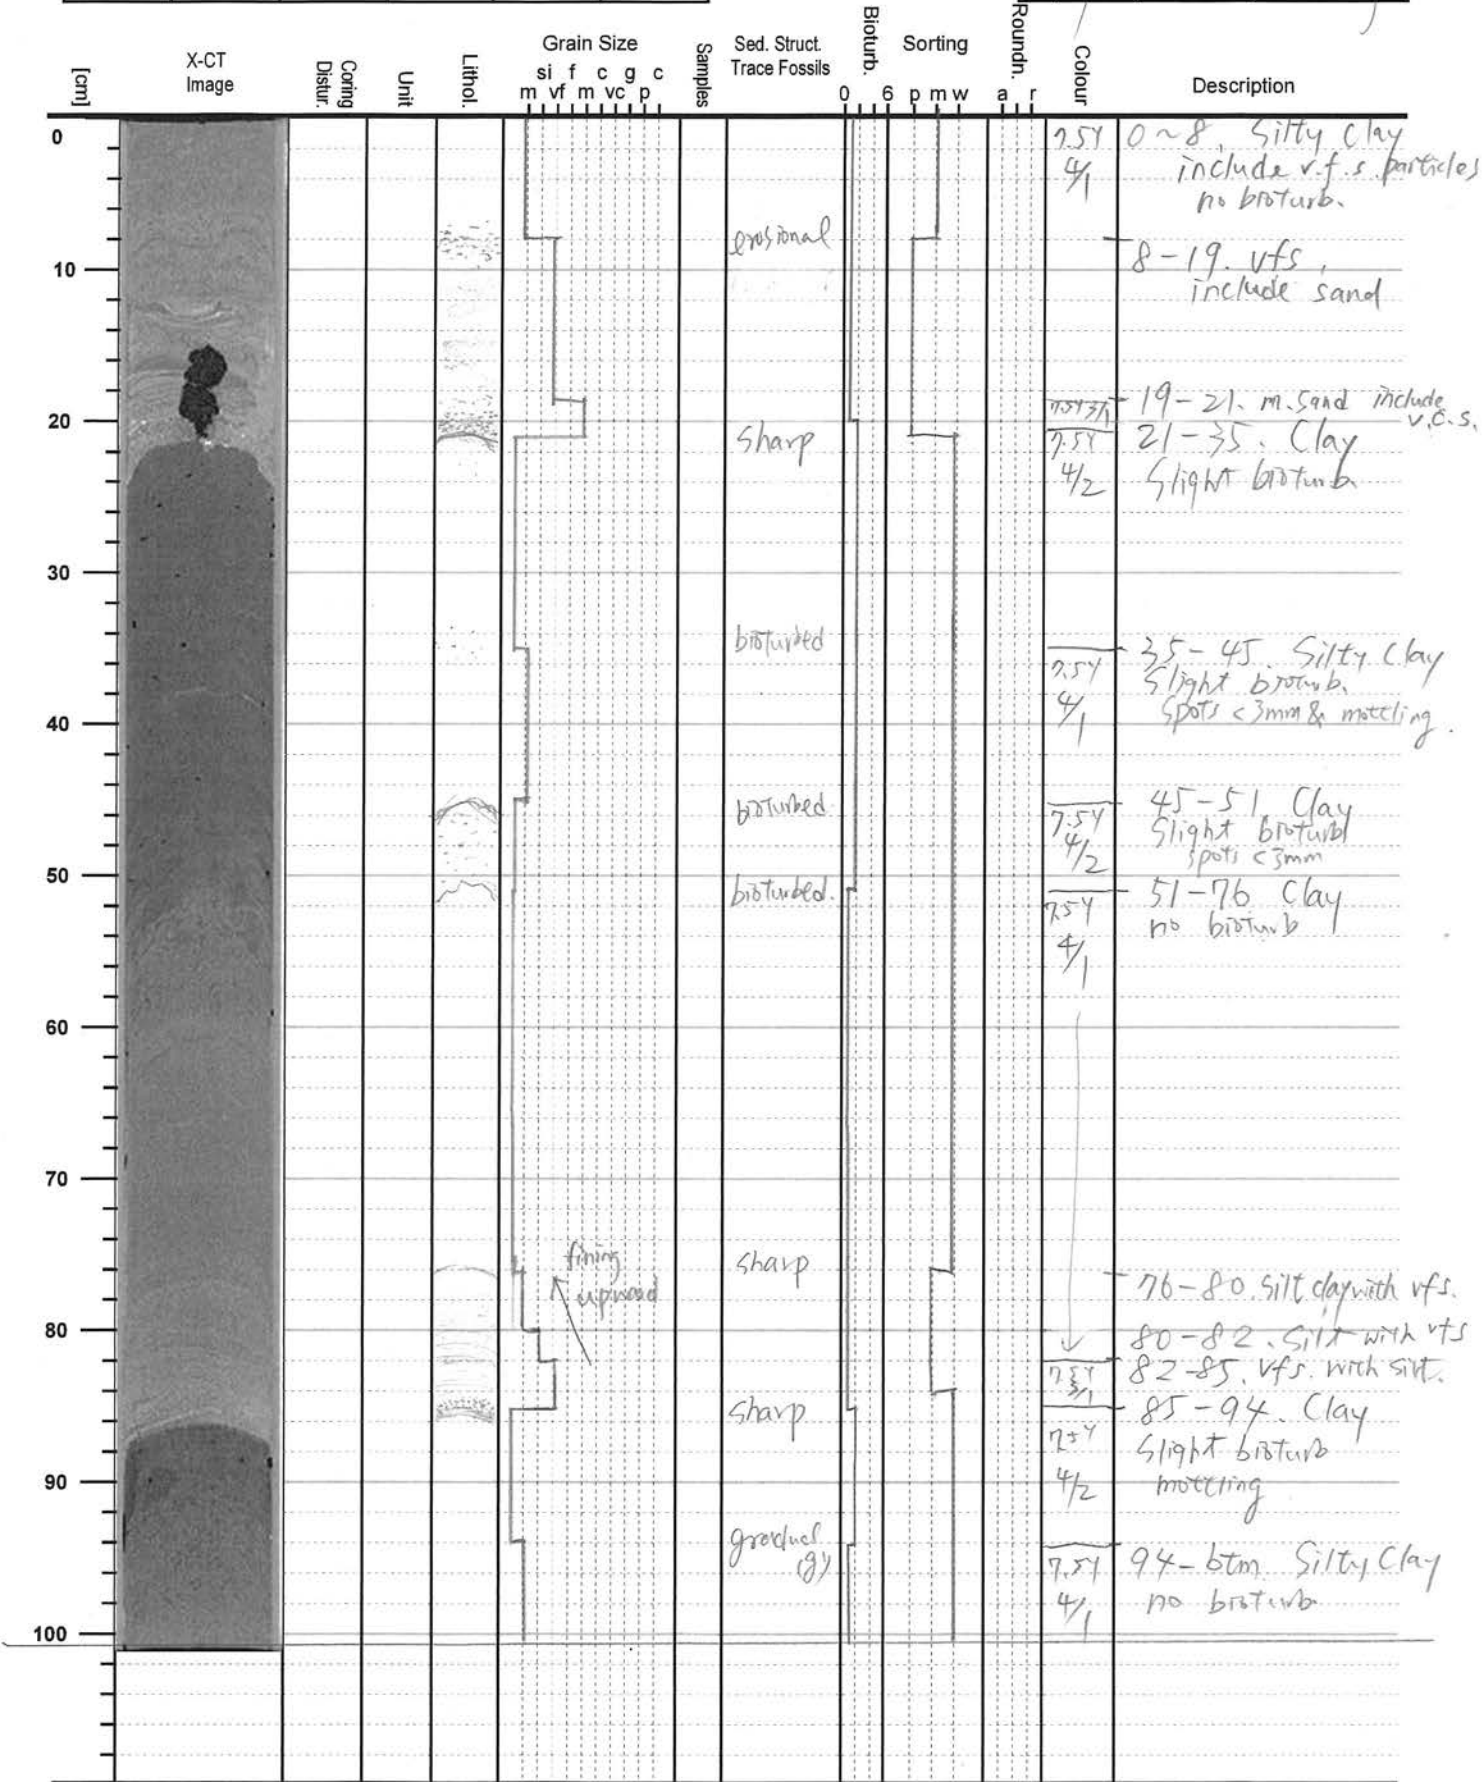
[cm]

X-CT Image

Coring Distur.

Unit

Lithol.

Grain Size
si f c g c
m vf m vc p

Samples

Sed. Struct. Trace Fossils

Bioturb.
0 6

Sorting
p m w

Roundn.
a r

Colour

Description

0
10
20
30
40
50
60
70
80
90
100

erosional

Sharp

bioturbed

bioturbed

bioturbed.

fining upward

Sharp

Sharp

gradual (g)

7.5Y 4/1

7.5Y 3/1

7.5Y 4/2

7.5Y 4/1

7.5Y 4/2

7.5Y 4/1

7.5Y 3/1

7.5Y 4/2

7.5Y 4/1

0~8, Silty Clay include v.f.s. particles no bioturb.

8-19. vfs, include sand

19-21. m.sand include v.c.s.

21-35. Clay Slight bioturb

35-45. Silty Clay Slight bioturb. Spots <3mm & mottling.

45-51. Clay Slight bioturbl spots <3mm

51-76 Clay no bioturb

76-80. silt clay with vfs.

80-82. Silt with vfs

82-85. vfs. with silt.

85-94. Clay Slight bioturb mottling

94-btm Silty Clay no bioturb